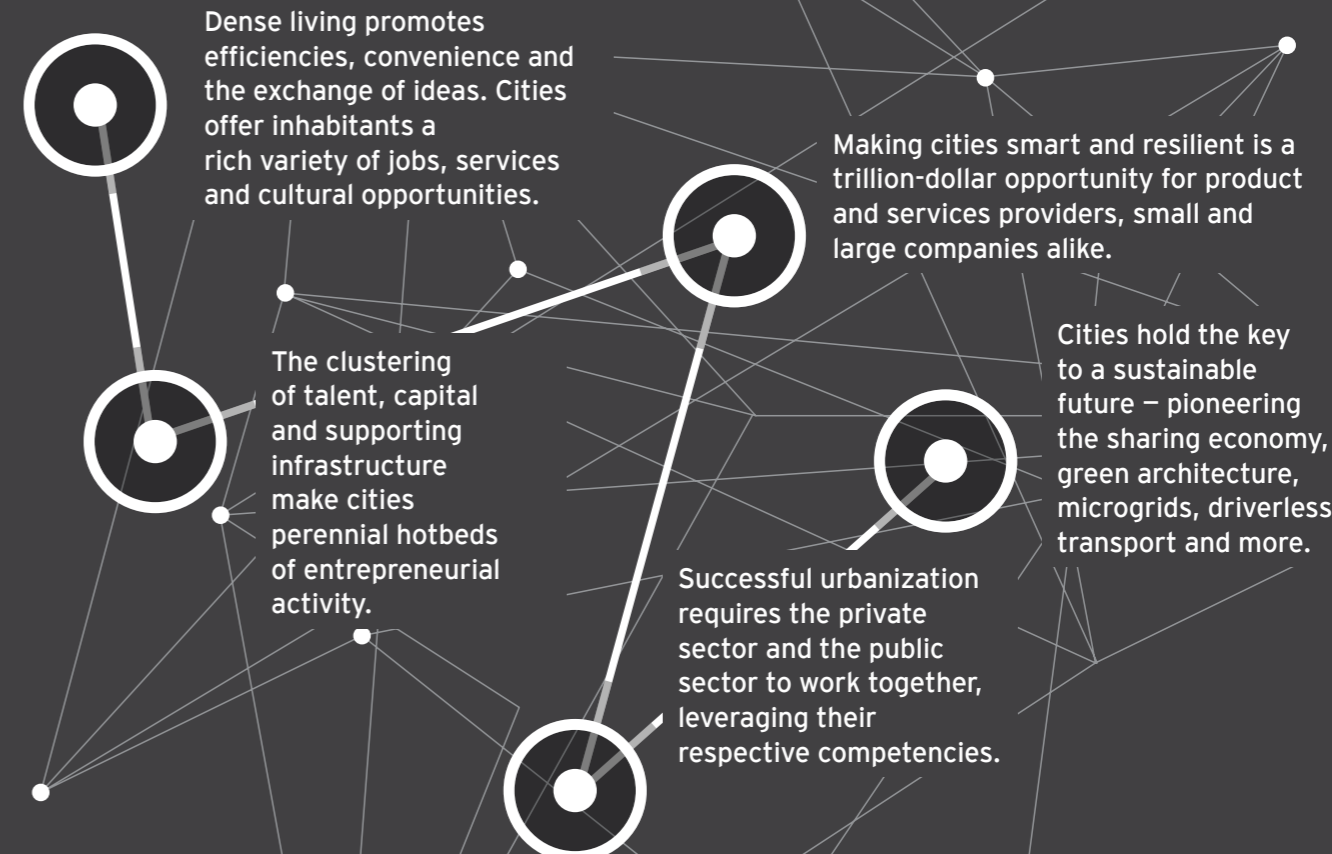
Dense living promotes efficiencies, convenience and the exchange of ideas. Cities offer inhabitants a rich variety of jobs, services and cultural opportunities.

Making cities smart and resilient is a trillion-dollar opportunity for product and services providers, small and large companies alike.

The clustering of talent, capital and supporting infrastructure make cities perennial hotbeds of entrepreneurial activity.

Cities hold the key to a sustainable future — pioneering the sharing economy, green architecture, microgrids, driverless transport and more.

Successful urbanization requires the private sector and the public sector to work together, leveraging their respective competencies.